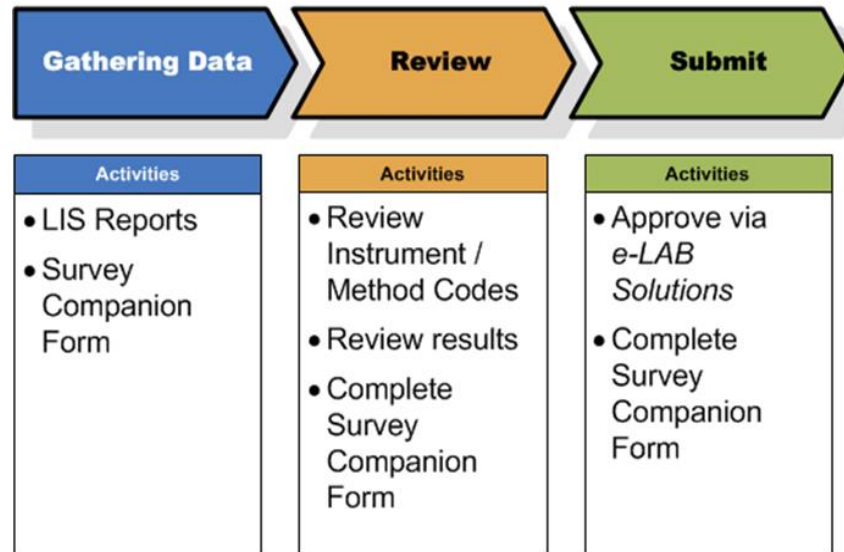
Gathering Data

Review

Submit

Activities

• LIS Reports
• Survey Companion Form

Activities

• Review Instrument / Method Codes
• Review results
• Complete Survey Companion Form

Activities

• Approve via *e-LAB Solutions*
• Complete Survey Companion Form